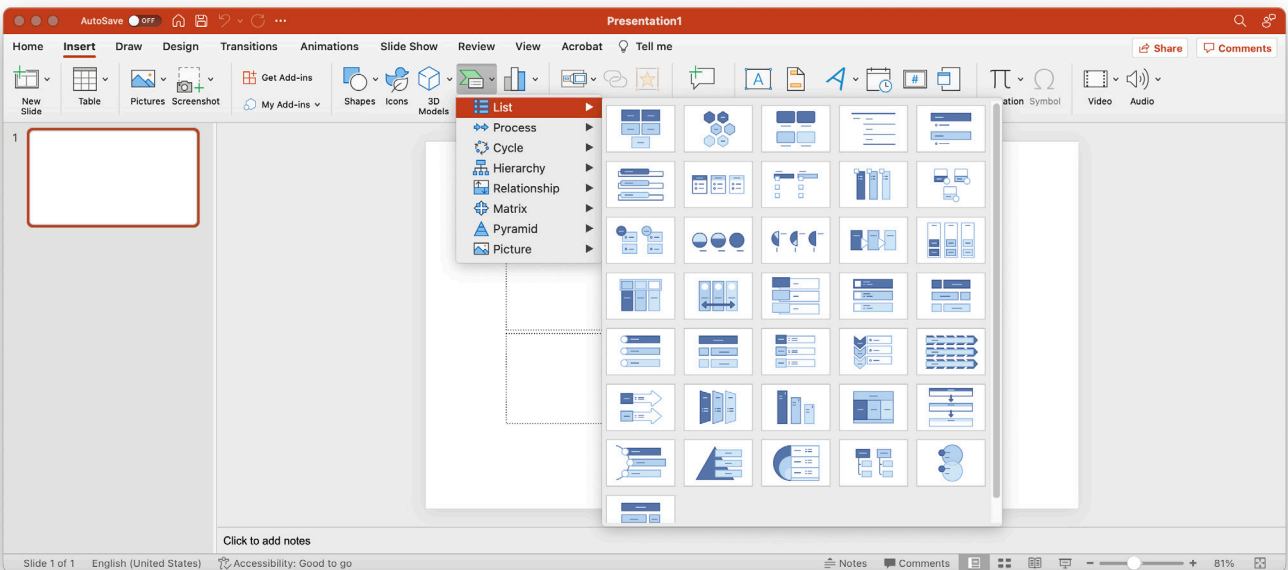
AutoSave OFF

Presentation1

Home Insert Draw Design Transitions Animations Slide Show Review View Acrobat Tell me

Share Comments

New Slide Table Pictures Screenshot Get Add-ins My Add-ins Shapes Icons 3D Models ation Symbol Video Audio

List
Process
Cycle
Hierarchy
Relationship
Matrix
Pyramid
Picture

1

Click to add notes

Slide 1 of 1 English (United States) Accessibility: Good to go Notes Comments 81%